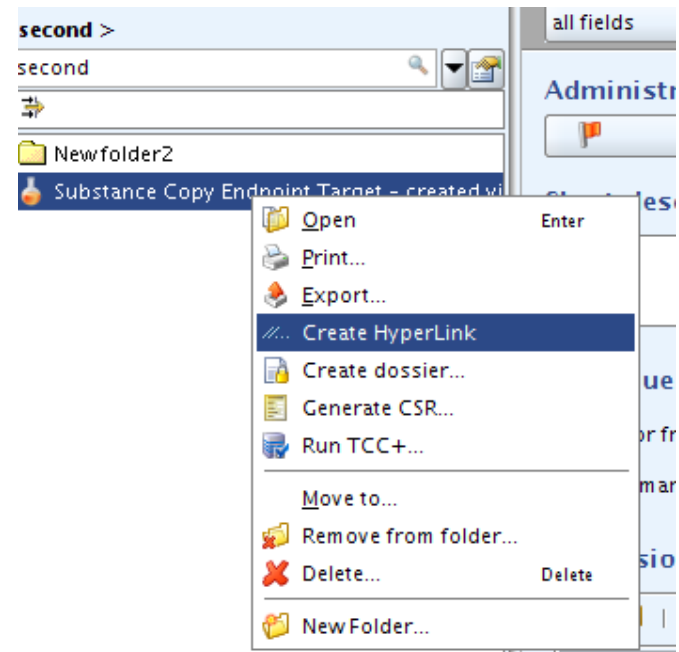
second >
second
Newfolder2
Substance Copy Endpoint Target - created vi
all fields
Administr
Open Enter
Print...
Export...
Create HyperLink
Create dossier...
Generate CSR...
Run TCC+...
Move to...
Remove from folder...
Delete... Delete
New Folder...
ue
or fr
mar
sio